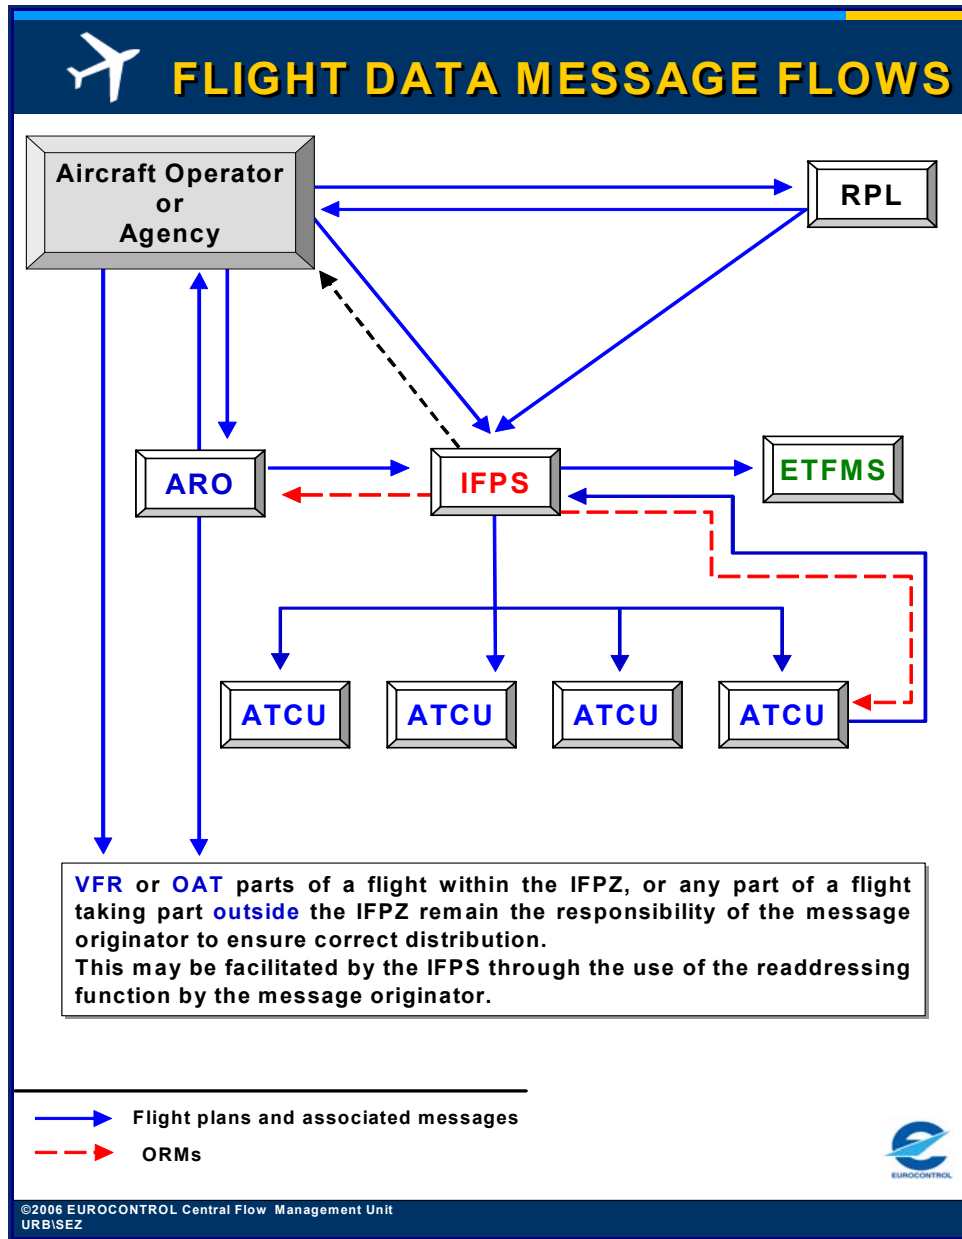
FLIGHT DATA MESSAGE FLOWS

Aircraft Operator or Agency

RPL

ARO

IFPS

ETFMS

ATCU

ATCU

ATCU

ATCU

VFR or OAT parts of a flight within the IFPZ, or any part of a flight taking part outside the IFPZ remain the responsibility of the message originator to ensure correct distribution.
This may be facilitated by the IFPS through the use of the readdressing function by the message originator.

Flight plans and associated messages

ORMs

EUROCONTROL

©2006 EUROCONTROL Central Flow Management Unit
URB\SEZ